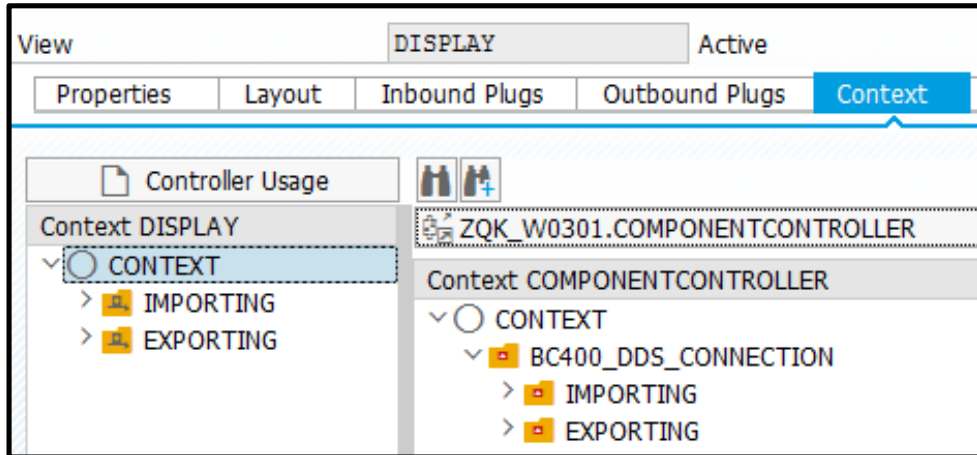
View DISPLAY Active

Properties Layout Inbound Plugs Outbound Plugs Context

Controller Usage

Context DISPLAY
CONTEXT
IMPORTING
EXPORTING

ZQK_W0301.COMPONENTCONTROLLER

Context COMPONENTCONTROLLER
CONTEXT
BC400_DDS_CONNECTION
IMPORTING
EXPORTING